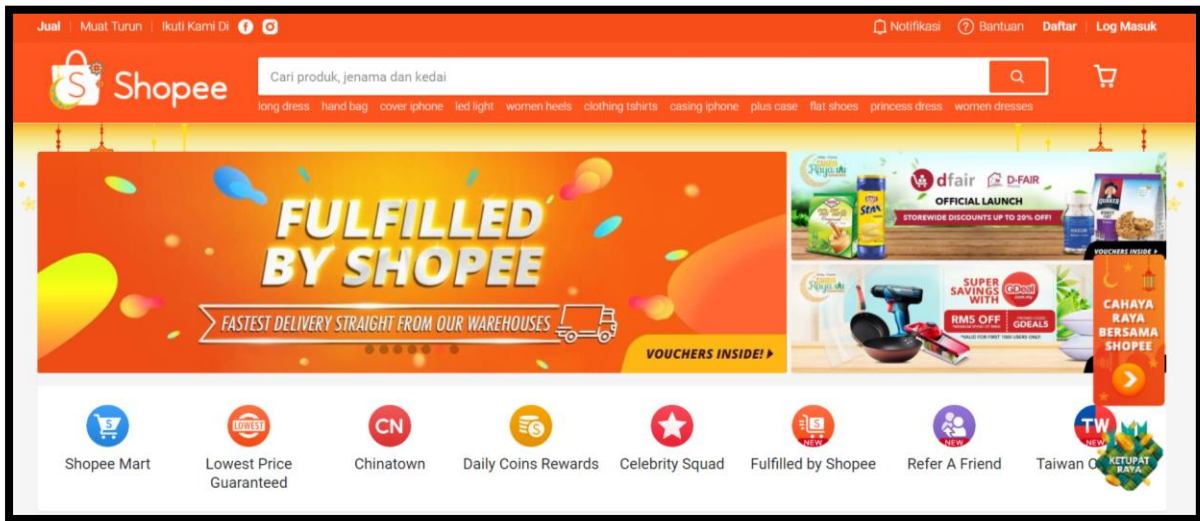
Jual | Muat Turun | Ikuti Kami Di

Notifikasi   Bantuan   Daftar | Log Masuk

Shopee

Cari produk, jenama dan kedai

long dress   hand bag   cover iphone   led light   women heels   clothing tshirts   casing iphone   plus case   flat shoes   princess dress   women dresses

FULFILLED BY SHOPEE

FASTEST DELIVERY STRAIGHT FROM OUR WAREHOUSES

VOUCHERS INSIDE!

dfair   D-FAIR

OFFICIAL LAUNCH

STOREWIDE DISCOUNTS UP TO 20% OFF!

VOUCHERS INSIDE

SUPER SAVINGS WITH GDeal

RM5 OFF

GDEALS

CAHAYA RAYA BERSAMA SHOPEE

Shopee Mart   Lowest Price Guaranteed   Chinatown   Daily Coins Rewards   Celebrity Squad   Fulfilled by Shopee   Refer A Friend   Taiwan O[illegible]

LOWEST   CN   NEW   NEW   TW   NEW

KETUPAT RAYA